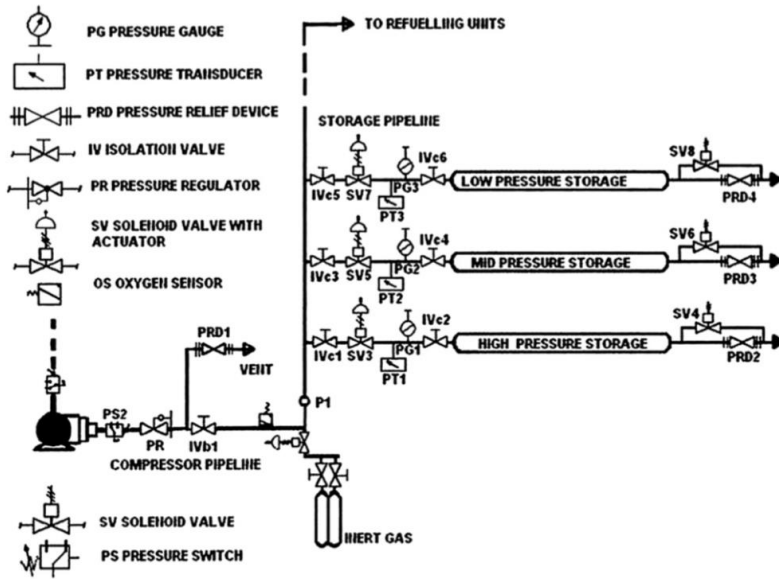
PG PRESSURE GAUGE

PT PRESSURE TRANSDUCER

PRD PRESSURE RELIEF DEVICE

IV ISOLATION VALVE

PR PRESSURE REGULATOR

SV SOLENOID VALVE WITH ACTUATOR

OS OXYGEN SENSOR

TO REFUELLING UNITS

STORAGE PIPELINE

IVc5 SV7 PG3 IVc6 PT3 LOW PRESSURE STORAGE SV8 PRD4

IVc3 SV5 PG2 IVc4 PT2 MID PRESSURE STORAGE SV6 PRD3

IVc1 SV3 PG1 IVc2 PT1 HIGH PRESSURE STORAGE SV4 PRD2

PRD1

VENT

P1

PS2 PR IVb1

COMPRESSOR PIPELINE

SV SOLENOID VALVE

PS PRESSURE SWITCH

INERT GAS